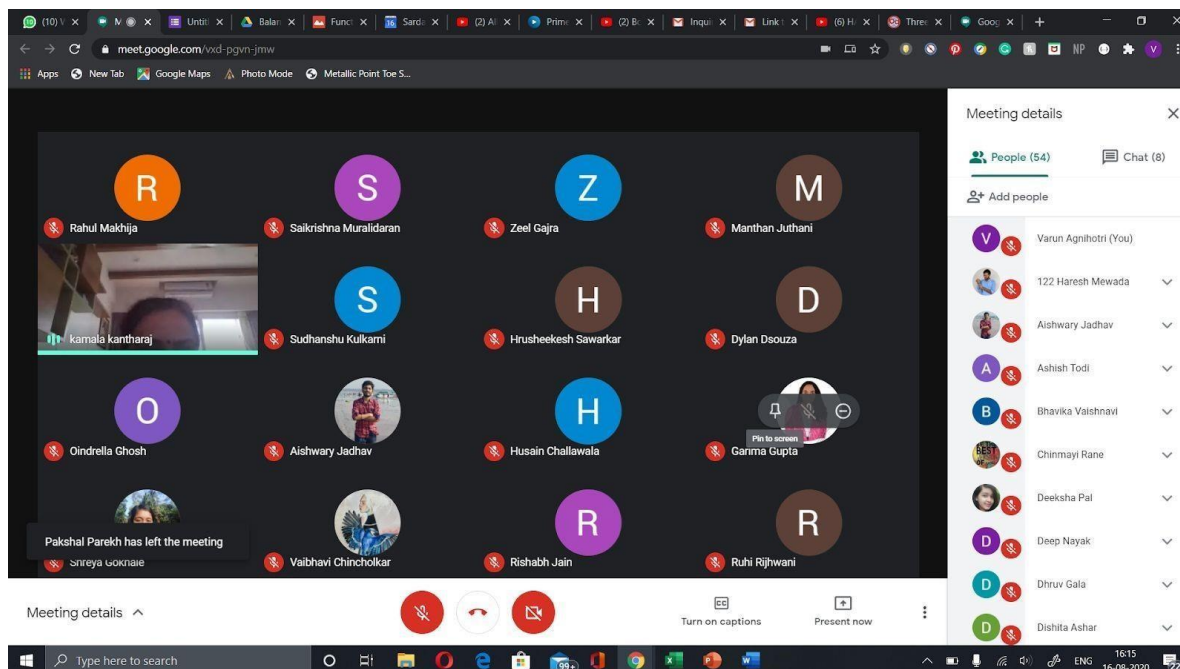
(10) V × M × Untit × Balar × Funct × Sarda × (2) Al × Prime × (2) Bc × Inqui × Link t × (6) H × Three × Goog × +

meet.google.com/vxd-pgvn-jmw

Apps New Tab Google Maps Photo Mode Metallic Point Toe S...

R
Rahul Makhija

S
Saikrishna Muralidaran

Z
Zeel Gajra

M
Manthan Juthani

kamala kantharaj

S
Sudhanshu Kulkarni

H
Hrusheekesh Sawarkar

D
Dylan Dsouza

O
Oindrella Ghosh

Aishwary Jadhav

H
Husain Challawala

Pin to screen
Garima Gupta

Pakshal Parekh has left the meeting

Shreya Gokhale

Vaibhavi Chincholkar

R
Rishabh Jain

R
Ruhi Rijhwani

Meeting details

People (54)
Chat (8)

Add people

V Varun Agnihotri (You)
122 Haresh Mewada
Aishwary Jadhav
A Ashish Todi
B Bhavika Vaishnavi
Chinmayi Rane
Deeksha Pal
D Deep Nayak
D Dhruv Gala
D Dishita Ashar

Meeting details

Turn on captions

Present now

Type here to search

99+

ENG 16:15 16-08-2020